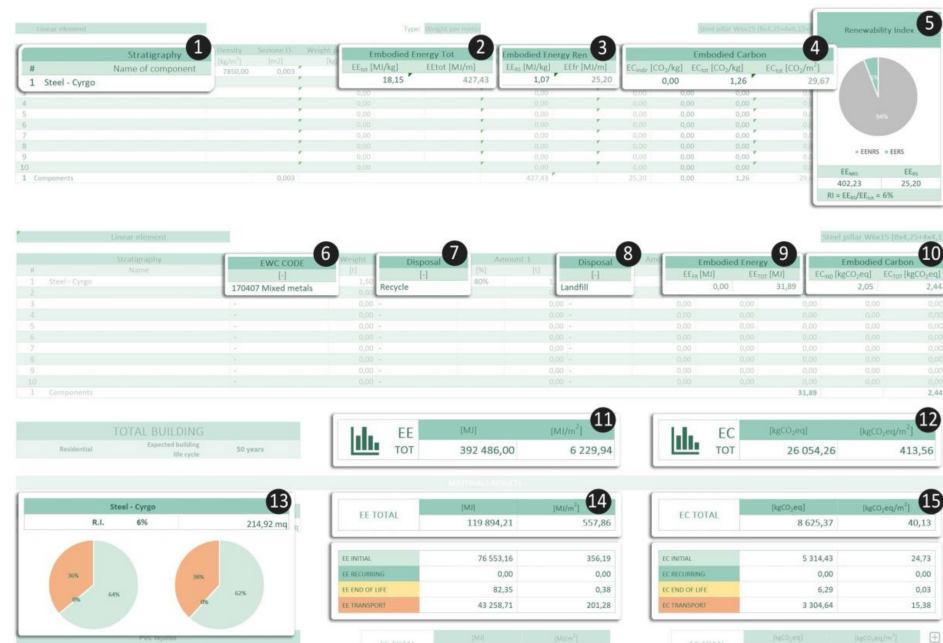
Linear element

Type: Weight per meter

Steel pillar Wita15 (8x4,25x4x4,3)

1

Stratigraphy

| # | Name of component |
|---|---|
| 1 | Steel - Cyrgo |

Density [kg/m³] 7850,00

Section [m²] 0,003

2

Embodied Energy Tot

| EE$_{TOT}$ [MJ/kg] | EEtot [MJ/m] |
|---|---|
| 18,15 | 427,43 |

3

Embodied Energy Ren

| EE$_{R}$ [MJ/kg] | EEfr [MJ/m] |
|---|---|
| 1,07 | 25,20 |

4

Embodied Carbon

| EC$_{indir}$ [CO$_2$/kg] | EC$_{tot}$ [CO$_2$/kg] | EC$_{tot}$ [CO$_2$/m] |
|---|---|---|
| 0,00 | 1,26 | 29,67 |

5

Renewability Index

94%

▪ EENRS ▪ EERS

| EE$_{NRS}$ | EE$_{RS}$ |
|---|---|
| 402,23 | 25,20 |

RI = EE$_{RS}$/EE$_{tot}$ = 6%

1 Components 0,003 427,43 25,20 0,00 1,26 29,67

Linear element

Steel pillar Wita15 (8x4,25x4x4,3)

Stratigraphy

# Name

1 Steel - Cyrgo

6

EWC CODE

[-]

170407 Mixed metals

7

Disposal

[-]

Recycle

80%

8

Disposal

[-]

Landfill

9

Embodied Energy

| EE$_{FR}$ [MJ] | EE$_{TOT}$ [MJ] |
|---|---|
| 0,00 | 31,89 |

10

Embodied Carbon

| EC$_{IND}$ [kgCO$_2$eq] | EC$_{TOT}$ [kgCO$_2$eq] |
|---|---|
| 2,05 | 2,44 |

1 Components 31,89 2,44

TOTAL BUILDING

Residential Expected building life cycle 50 years

11

| EE | [MJ] | [MJ/m$^2$] |
|---|---|---|
| TOT | 392 486,00 | 6 229,94 |

12

| EC | [kgCO$_2$eq] | [kgCO$_2$eq/m$^2$] |
|---|---|---|
| TOT | 26 054,26 | 413,56 |

MATERIALS RESULTS

13

Steel - Cyrgo

R.I. 6% 214,92 mq

36% 0% 64%

38% 0% 62%

14

| EE TOTAL | [MJ] | [MJ/m$^2$] |
|---|---|---|
| | 119 894,21 | 557,86 |

| EE INITIAL | 76 553,16 | 356,19 |
|---|---|---|
| EE RECURRING | 0,00 | 0,00 |
| EE END OF LIFE | 82,35 | 0,38 |
| EE TRANSPORT | 43 258,71 | 201,28 |

15

| EC TOTAL | [kgCO$_2$eq] | [kgCO$_2$eq/m$^2$] |
|---|---|---|
| | 8 625,37 | 40,13 |

| EC INITIAL | 5 314,43 | 24,73 |
|---|---|---|
| EC RECURRING | 0,00 | 0,00 |
| EC END OF LIFE | 6,29 | 0,03 |
| EC TRANSPORT | 3 304,64 | 15,38 |

EE TOTAL [MJ] [MJ/m²]

EC TOTAL [kgCO$_2$eq] [kgCO$_2$eq/m²]